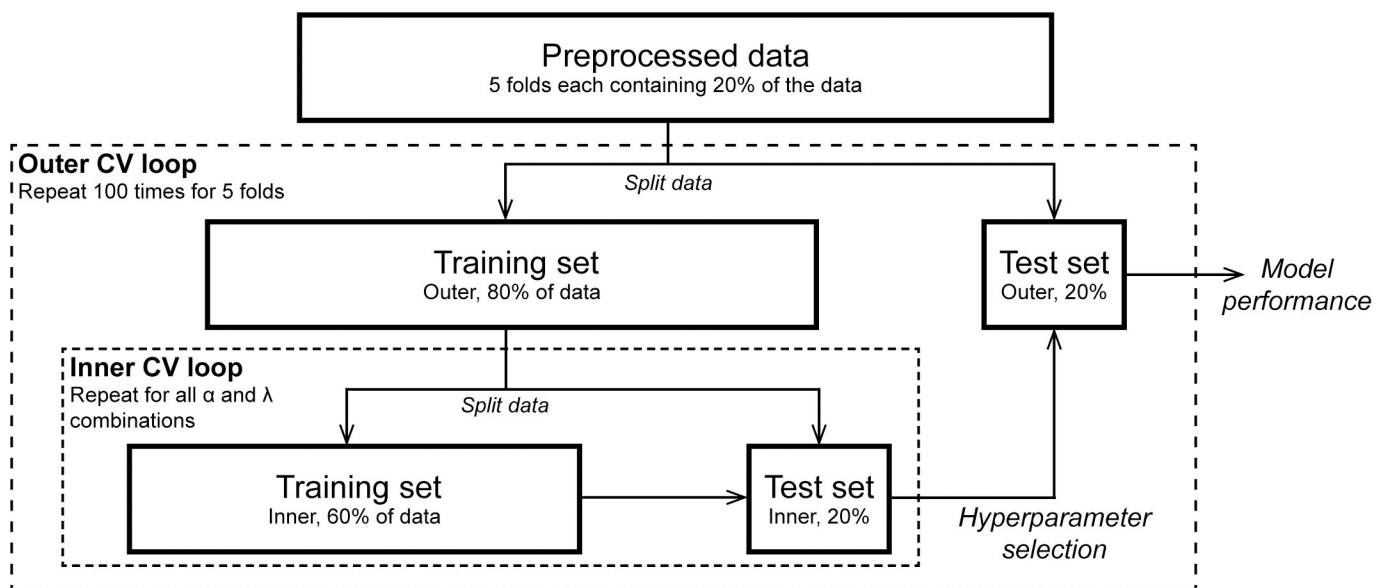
Preprocessed data
5 folds each containing 20% of the data

Outer CV loop
Repeat 100 times for 5 folds

Split data

Training set
Outer, 80% of data

Test set
Outer, 20%

Model performance

Inner CV loop
Repeat for all α and λ combinations

Split data

Training set
Inner, 60% of data

Test set
Inner, 20%

Hyperparameter selection